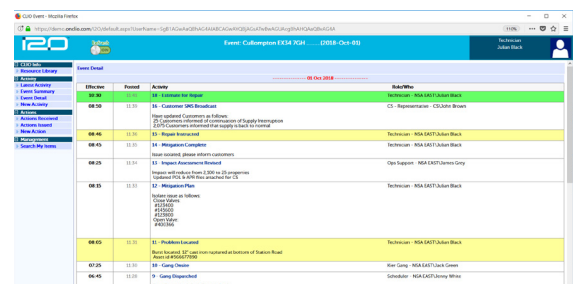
CLIO Event - Mozilla Firefox

https://demo.ondio.com/CIO/default.aspx?UserName=...

110%

Event: Cullompton EX34 7GH ....... (2018-Oct-01)

Technician
Julian Black

CLIO Info
Resource Library

Actions
Latest Activity
Event Summary
Event Detail
New Activity

Actions
Actions Received
Actions Issued
New Action

Management
Search My Items

Event Detail

01 Oct 2018

| Effective | Posted | Activity | Role/Who |
|---|---|---|---|
| 10:30 | 10:40 | 16 - Estimate for Repair | Technician - NSA EAST/Julian Black |
| 08:50 | 10:35 | 16 - Customer SMS Broadcast<br><br>Have updated Customers as follows:<br>25 Customers informed of continuation of Supply Interruption<br>2,075 Customers informed that supply is back to normal | CS - Representative - CS/John Brown |
| 08:46 | 11:35 | 15 - Repair Instructed | Technician - NSA EAST/Julian Black |
| 08:45 | 11:35 | 14 - Mitigation Complete<br><br>Issue resolved, please inform customers | Technician - NSA EAST/Julian Black |
| 08:35 | 11:35 | 13 - Impact Assessment Revised<br><br>Impact will reduce from 2,100 to 25 properties<br>Updated POL & APR files attached for CS | Ops Support - NSA EAST/James Grey |
| 08:15 | 11:33 | 12 - Mitigation Plan<br><br>Isolate issue as follows:<br>Close Valves<br>#12345<br>#12400<br>#12900<br>Open Valve<br>#400366 | Technician - NSA EAST/Julian Black |
| 08:05 | 11:35 | 11 - Problem Located<br><br>Burst located. 12" cast iron ruptured at bottom of Station Road.<br>Asset id #966677890 | Technician - NSA EAST/Julian Black |
| 07:25 | 11:30 | 10 - Gang Onsite | Kier Gang - NSA EAST/Jack Green |
| 06:45 | 11:28 | 9 - Gang Dispatched | Scheduler - NSA EAST/Jenny White |